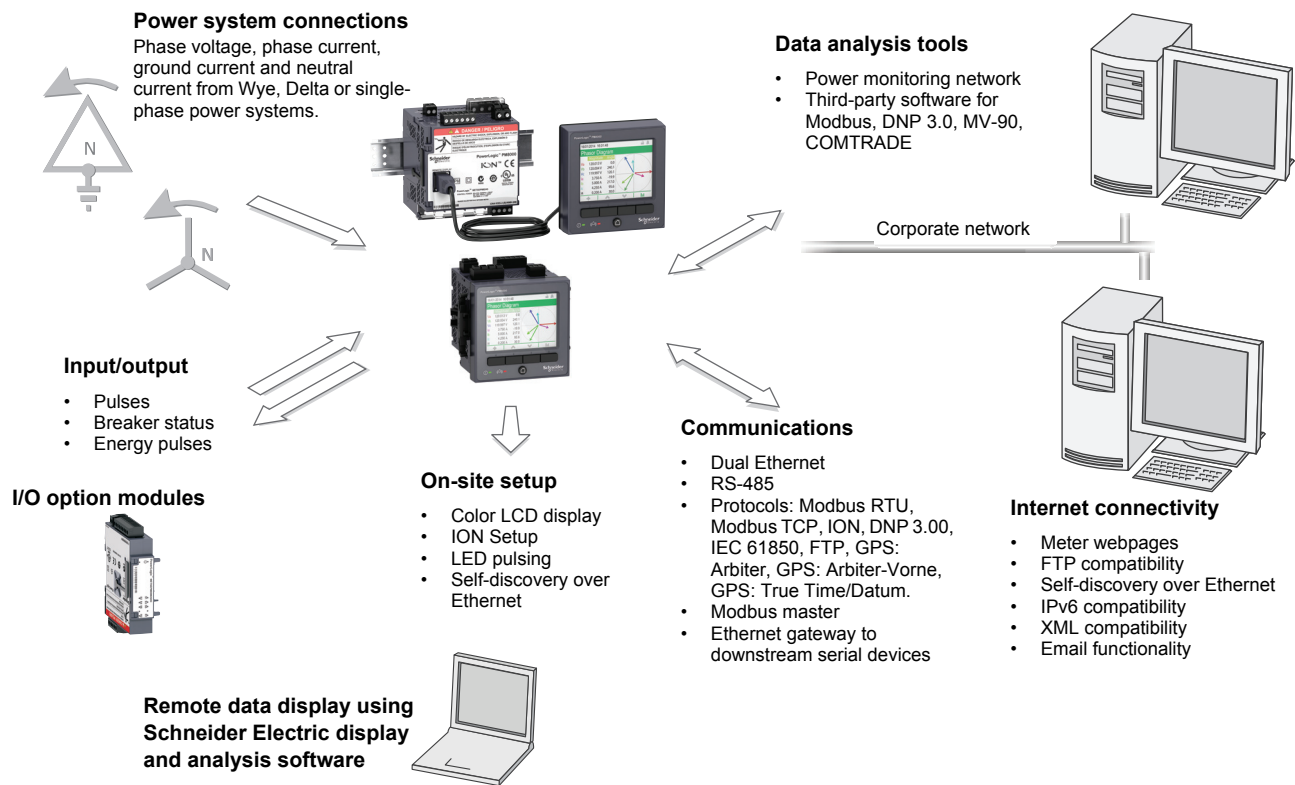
**Power system connections**
Phase voltage, phase current, ground current and neutral current from Wye, Delta or single-phase power systems.

N

N

**Data analysis tools**
• Power monitoring network
• Third-party software for Modbus, DNP 3.0, MV-90, COMTRADE

Corporate network

**Input/output**
• Pulses
• Breaker status
• Energy pulses

**I/O option modules**

**On-site setup**
• Color LCD display
• ION Setup
• LED pulsing
• Self-discovery over Ethernet

**Communications**
• Dual Ethernet
• RS-485
• Protocols: Modbus RTU, Modbus TCP, ION, DNP 3.00, IEC 61850, FTP, GPS: Arbiter, GPS: Arbiter-Vorne, GPS: True Time/Datum.
• Modbus master
• Ethernet gateway to downstream serial devices

**Internet connectivity**
• Meter webpages
• FTP compatibility
• Self-discovery over Ethernet
• IPv6 compatibility
• XML compatibility
• Email functionality

**Remote data display using Schneider Electric display and analysis software**